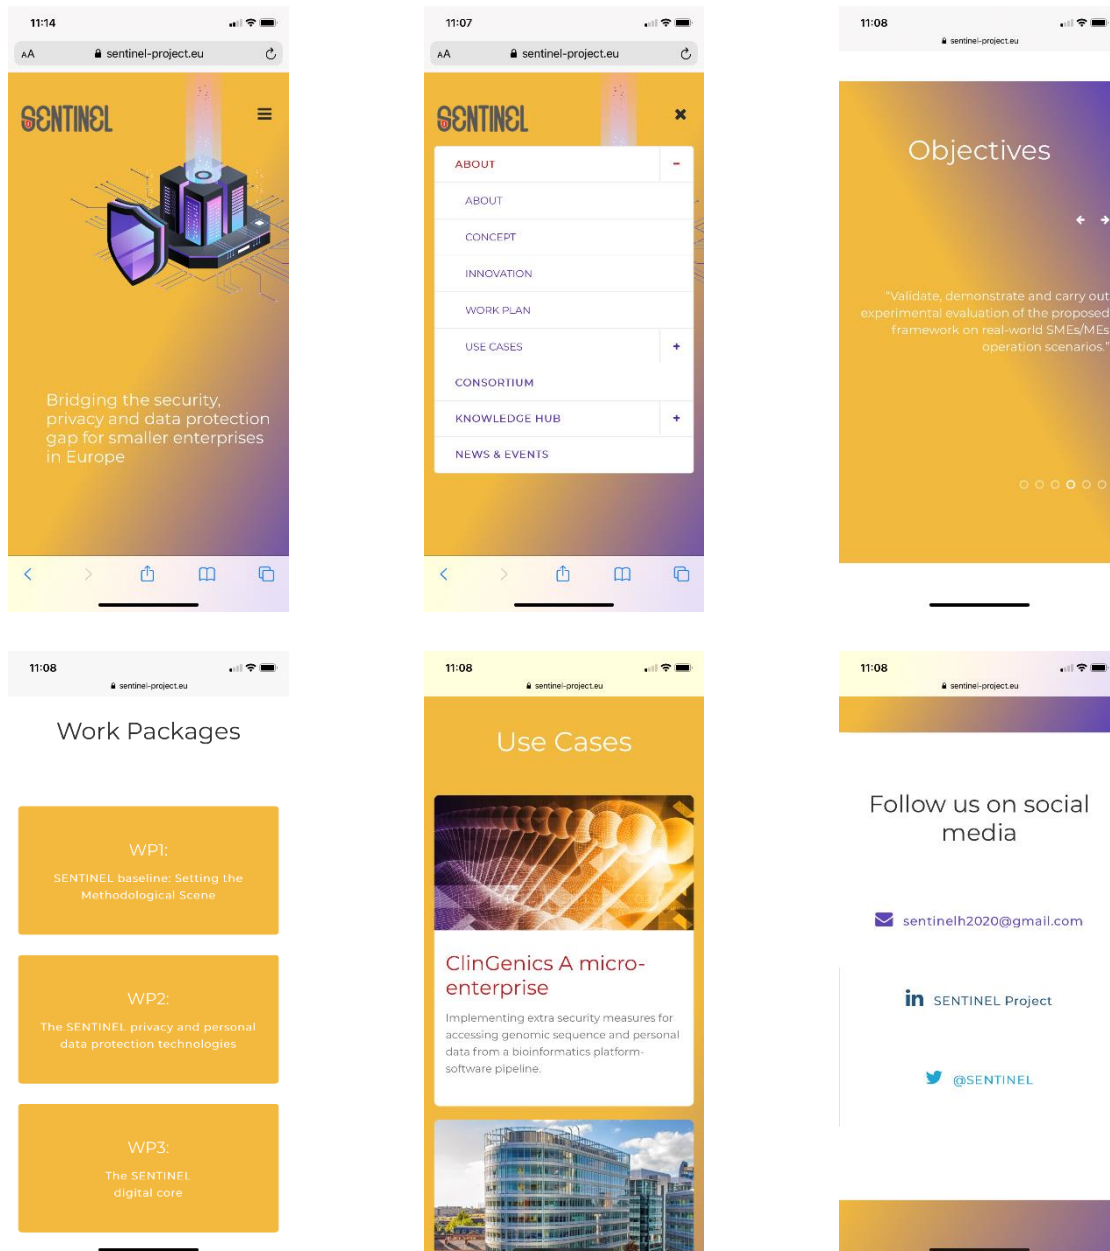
11:14

AA sentinel-project.eu

SENTINEL

Bridging the security, privacy and data protection gap for smaller enterprises in Europe

11:07

AA sentinel-project.eu

SENTINEL

ABOUT -

ABOUT

CONCEPT

INNOVATION

WORK PLAN

USE CASES +

CONSORTIUM

KNOWLEDGE HUB +

NEWS & EVENTS

11:08

sentinel-project.eu

Objectives

"Validate, demonstrate and carry out experimental evaluation of the proposed framework on real-world SMEs/MEs operation scenarios."

11:08

sentinel-project.eu

Work Packages

WP1:

SENTINEL baseline: Setting the Methodological Scene

WP2:

The SENTINEL privacy and personal data protection technologies

WP3:

The SENTINEL digital core

11:08

sentinel-project.eu

Use Cases

ClinGenics A micro-enterprise

Implementing extra security measures for accessing genomic sequence and personal data from a bioinformatics platform-software pipeline.

11:08

sentinel-project.eu

Follow us on social media

sentinelh2020@gmail.com

in SENTINEL Project

@SENTINEL